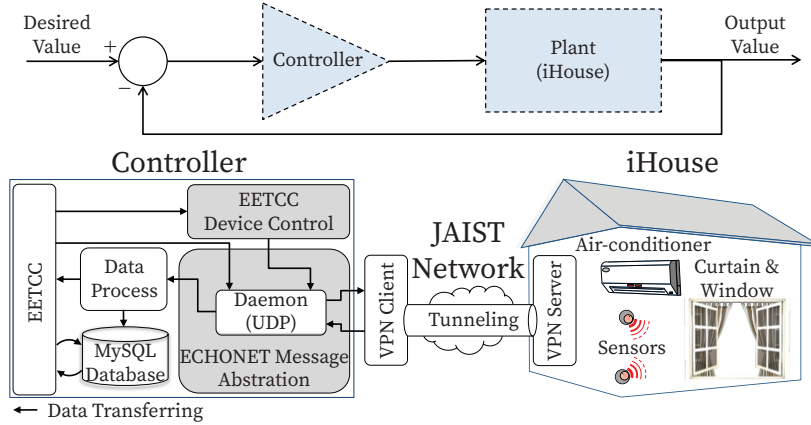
Desired Value
+
−
Controller
Plant (iHouse)
Output Value

Controller
EETCC
EETCC Device Control
Data Process
Daemon (UDP)
MySQL Database
ECHONET Message Abstration
VPN Client
JAIST Network
Tunneling
VPN Server
iHouse
Air-conditioner
Curtain & Window
Sensors
Data Transferring